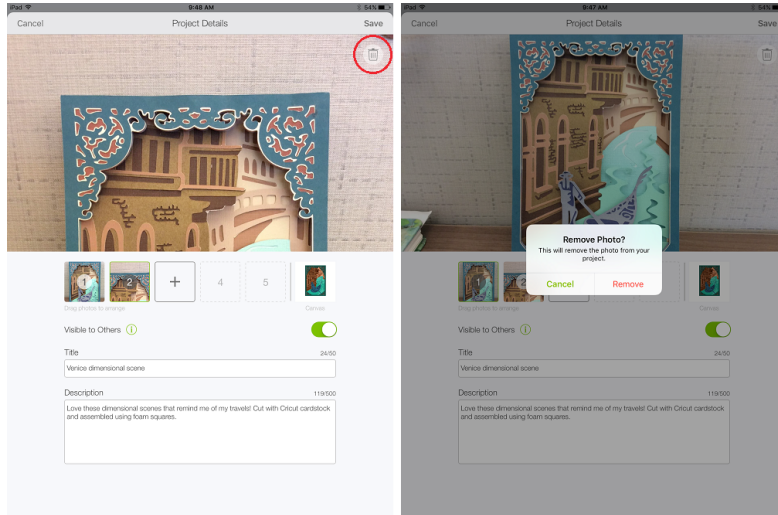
iPad 9:48 AM 54%

Cancel Project Details Save

1 2 + 4 5

Drag photos to arrange Canvas

Visible to Others i

Title 24/50

Venice dimensional scene

Description 119/500

Love these dimensional scenes that remind me of my travels! Cut with Cricut cardstock and assembled using foam squares.

iPad 9:47 AM 54%

Cancel Project Details Save

Remove Photo?

This will remove the photo from your project.

Cancel Remove

Drag photos to arrange Canvas

Visible to Others i

Title 24/50

Venice dimensional scene

Description 119/500

Love these dimensional scenes that remind me of my travels! Cut with Cricut cardstock and assembled using foam squares.